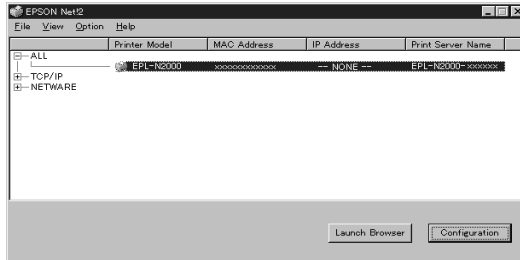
EPSON Net!2

File View Option Help

| Printer Model | MAC Address | IP Address | Print Server Name |
|---|---|---|---|
| EPL-N2000 | xxxxxxxxxxxx | -- NONE -- | EPL-N2000-xxxxxx |

ALL
TCP/IP
NETWARE

Launch Browser
Configuration